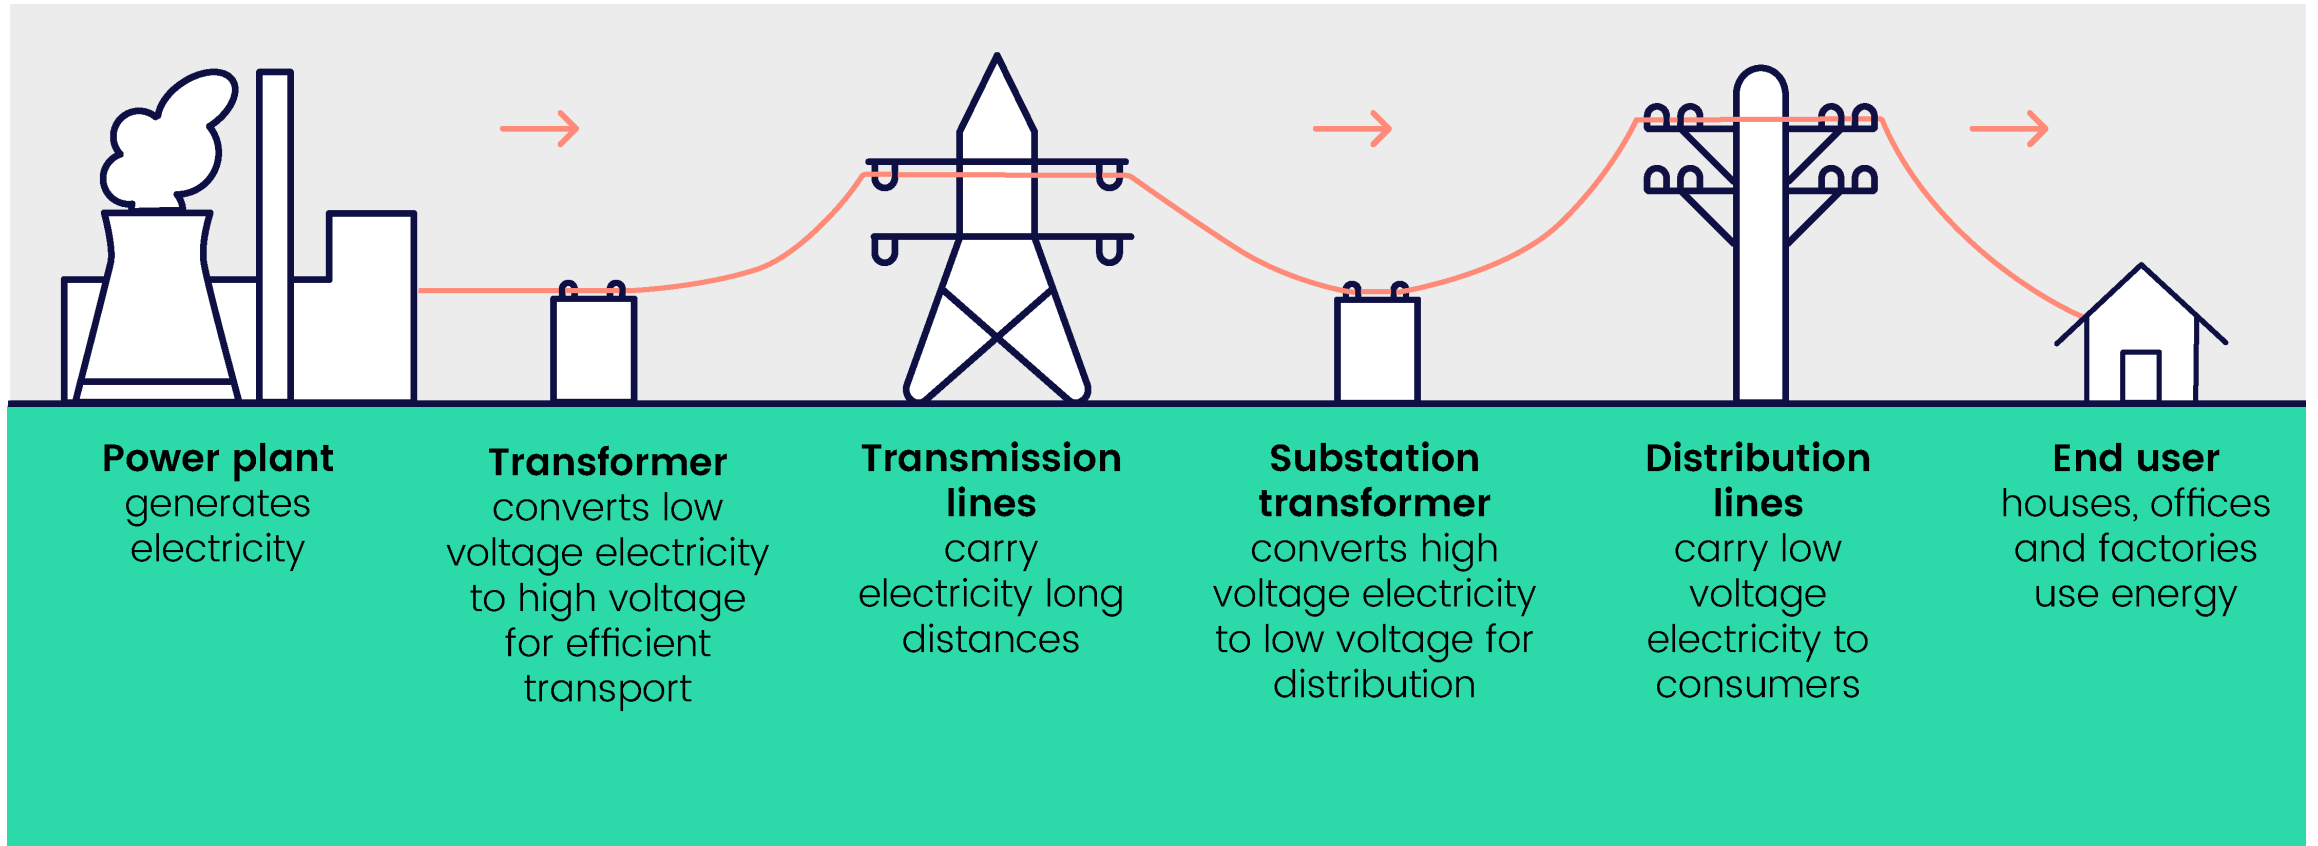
**Power plant**
generates electricity

**Transformer**
converts low voltage electricity to high voltage for efficient transport

**Transmission lines**
carry electricity long distances

**Substation transformer**
converts high voltage electricity to low voltage for distribution

**Distribution lines**
carry low voltage electricity to consumers

**End user**
houses, offices and factories use energy